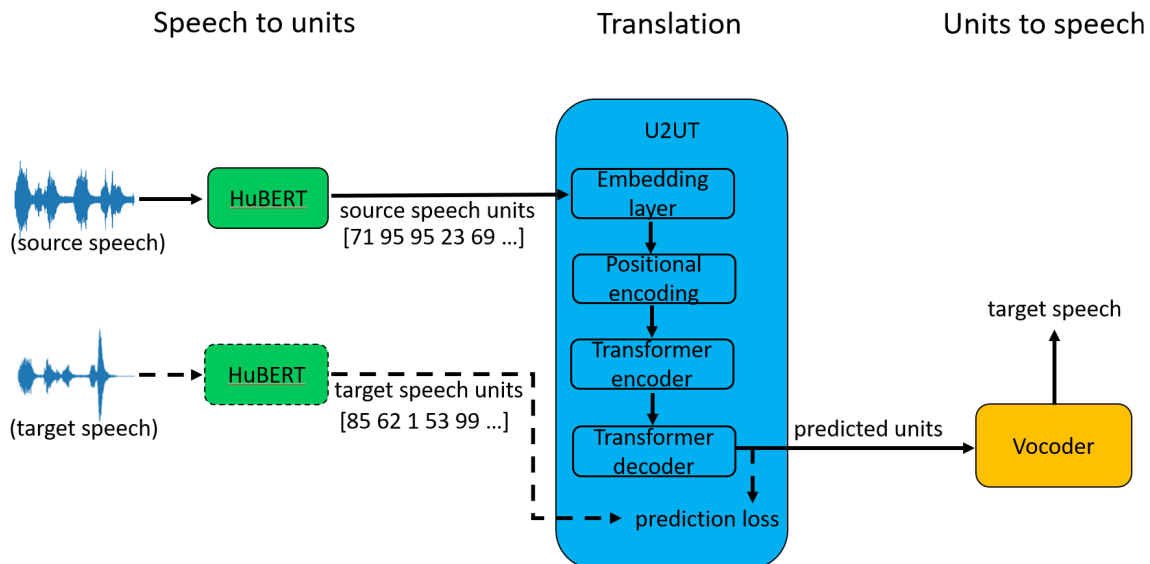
Speech to units

Translation

Units to speech

HuBERT

(source speech)

source speech units
[71 95 95 23 69 ...]

U2UT

Embedding layer

Positional encoding

Transformer encoder

Transformer decoder

HuBERT

(target speech)

target speech units
[85 62 1 53 99 ...]

prediction loss

predicted units

Vocoder

target speech